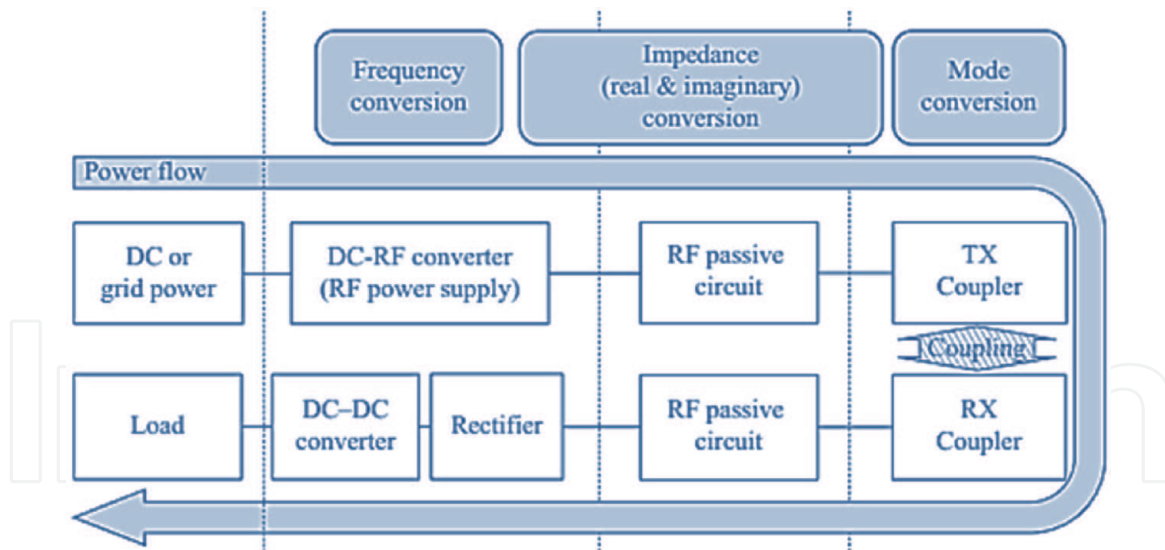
Frequency conversion

Impedance (real & imaginary) conversion

Mode conversion

Power flow

DC or grid power

DC-RF converter (RF power supply)

RF passive circuit

TX Coupler

Coupling

Load

DC–DC converter

Rectifier

RF passive circuit

RX Coupler